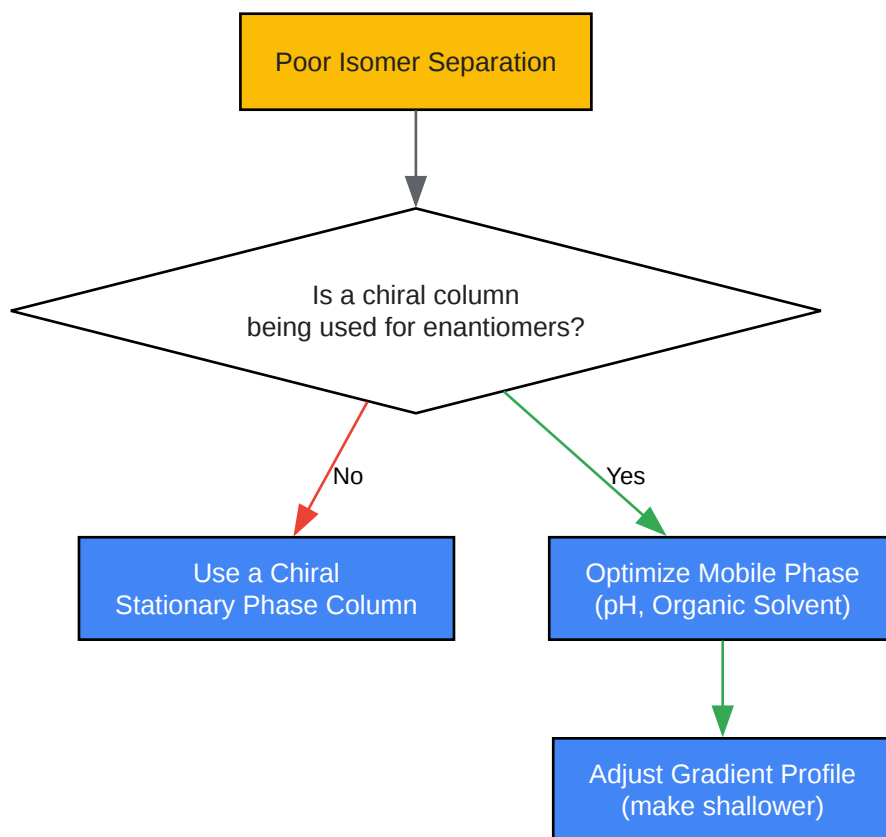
Poor Isomer Separation

Is a chiral column being used for enantiomers?

No

Yes

Use a Chiral Stationary Phase Column

Optimize Mobile Phase (pH, Organic Solvent)

Adjust Gradient Profile (make shallower)